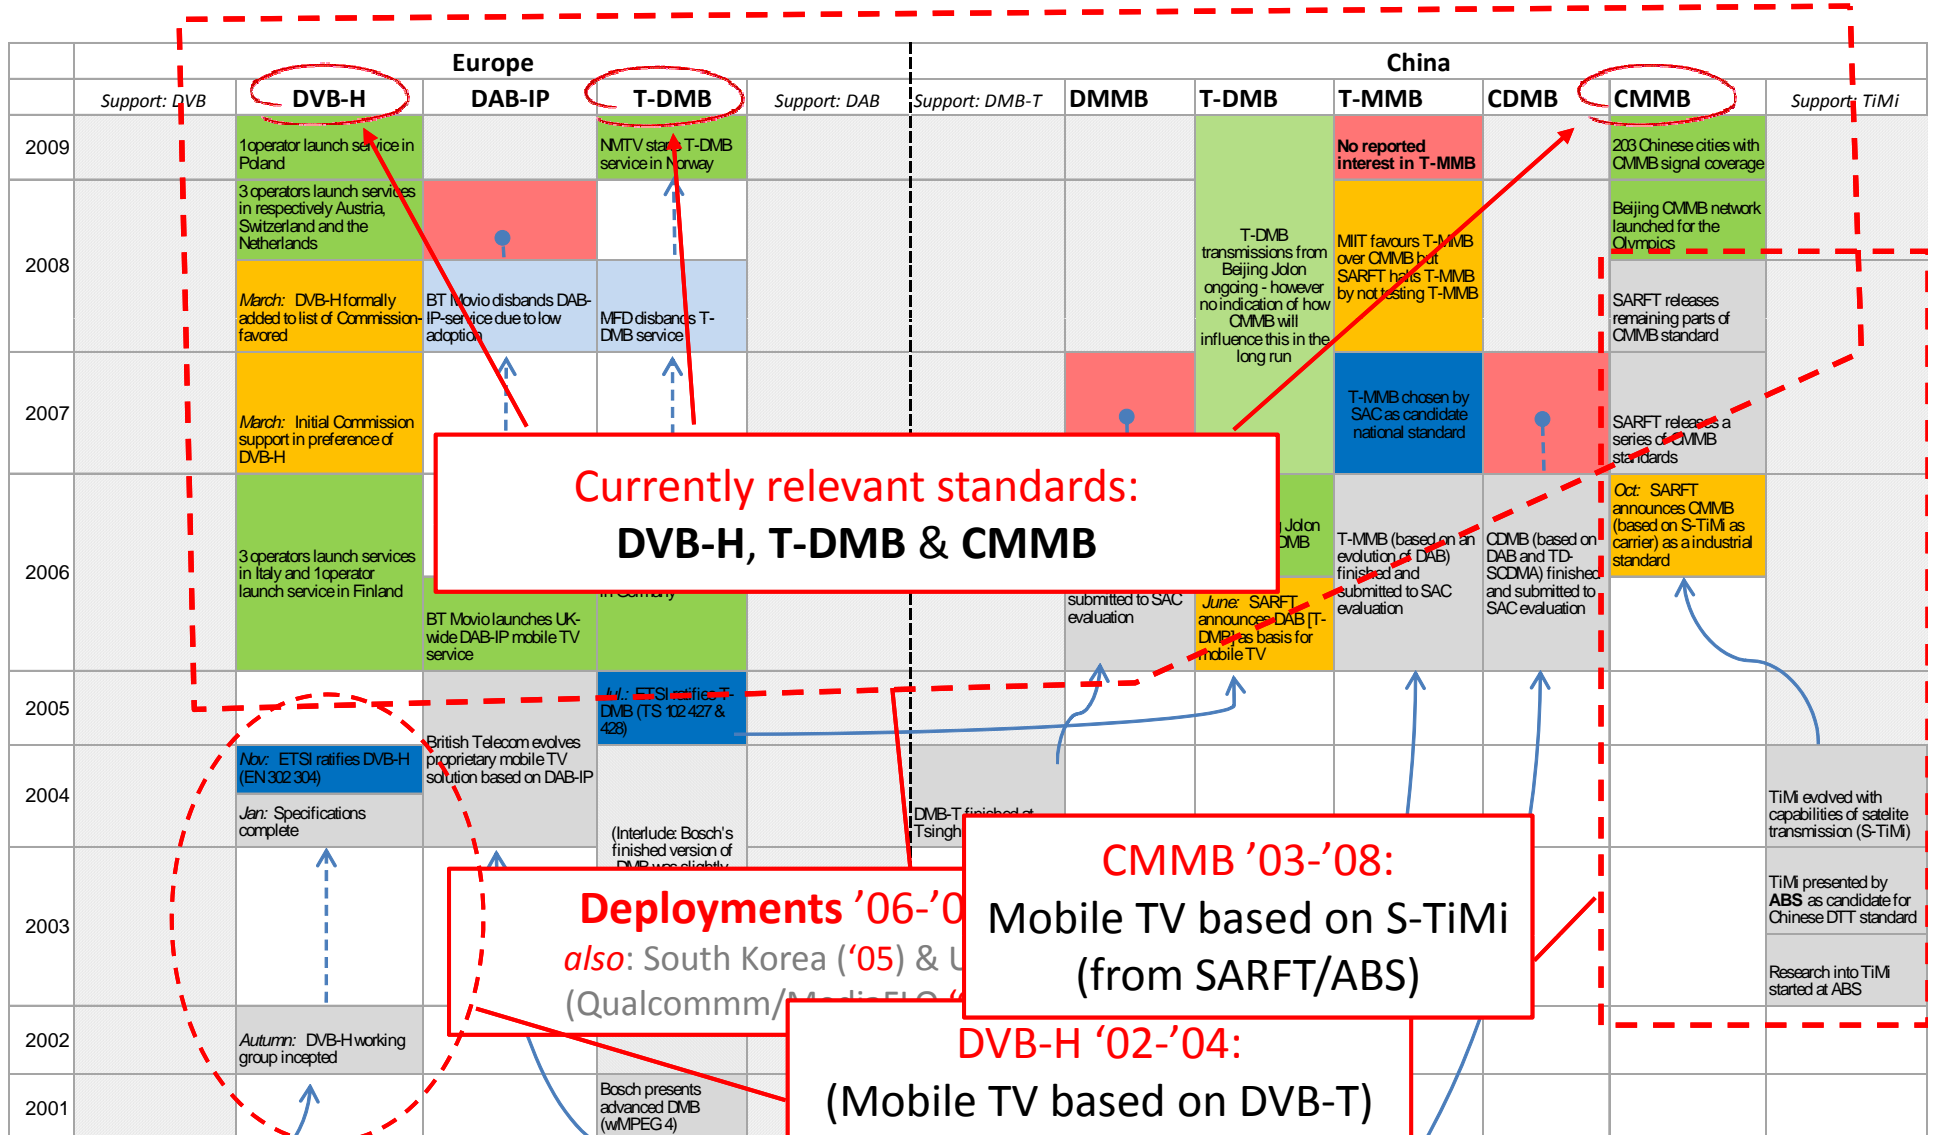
Europe

China

Support: DVB

DVB-H

DAB-IP

T-DMB

Support: DAB

Support: DMB-T

DMMB

T-DMB

T-MMB

CDMB

CMMB

Support: TiMi

2009

1 operator launch service in Poland

NMTV starts T-DMB service in Norway

No reported interest in T-MMB

203 Chinese cities with CMMB signal coverage

2008

3 operators launch services in respectively Austria, Switzerland and the Netherlands

T-DMB transmissions from Beijing Jolon ongoing - however no indication of how CMMB will influence this in the long run

MIIT favours T-MMB over CMMB but SARFT halts T-MMB by not testing T-MMB

Beijing CMMB network launched for the Olympics

March: DVB-H formally added to list of Commission-favored

BT Movio disbands DAB-IP-service due to low adoption

MFD disbands T-DMB service

SARFT releases remaining parts of CMMB standard

2007

March: Initial Commission support in preference of DVB-H

T-MMB chosen by SAC as candidate national standard

SARFT releases a series of CMMB standards

Currently relevant standards:

DVB-H, T-DMB & CMMB

2006

3 operators launch services in Italy and 1 operator launch service in Finland

BT Movio launches UK-wide DAB-IP mobile TV service

in Germany

submitted to SAC evaluation

Jolon DMB

June: SARFT announces DAB [T-DMB] as basis for mobile TV

T-MMB (based on an evolution of DAB) finished and submitted to SAC evaluation

CDMB (based on DAB and TD-SCDMA) finished and submitted to SAC evaluation

Oct: SARFT announces CMMB (based on S-TiMi as carrier) as a industrial standard

2005

Jul.: ETSI ratifies T-DMB (TS 102 427 & 428)

2004

Nov: ETSI ratifies DVB-H (EN 302 304)

British Telecom evolves proprietary mobile TV solution based on DAB-IP

Jan: Specifications complete

DMB-T finished at Tsingh

TiMi evolved with capabilities of satelite transmission (S-TiMi)

2003

(Interlude: Bosch's finished version of DMB was slightly

Deployments '06-'0

also: South Korea ('05) & U

(Qualcommm/MediaFLO

CMMB '03-'08:

Mobile TV based on S-TiMi

(from SARFT/ABS)

TiMi presented by ABS as candidate for Chinese DTT standard

Research into TiMi started at ABS

2002

Autumn: DVB-H working group incepted

DVB-H '02-'04:

(Mobile TV based on DVB-T)

2001

Bosch presents advanced DMB (w/MPEG 4)